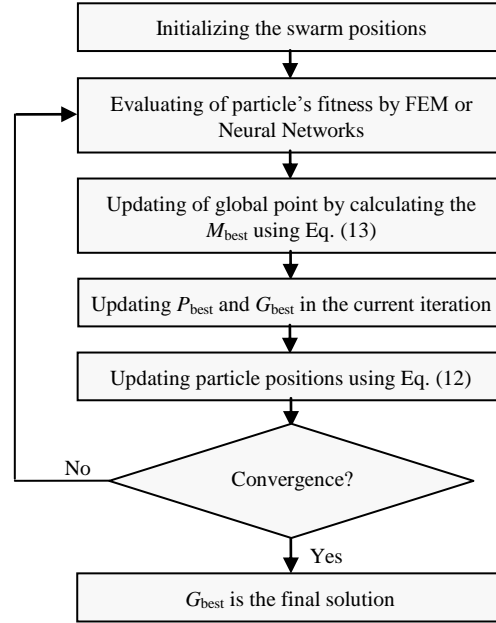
Initializing the swarm positions

Evaluating of particle's fitness by FEM or Neural Networks

Updating of global point by calculating the $M_{\text{best}}$ using Eq. (13)

Updating $P_{\text{best}}$ and $G_{\text{best}}$ in the current iteration

Updating particle positions using Eq. (12)

No

Convergence?

Yes

$G_{\text{best}}$ is the final solution